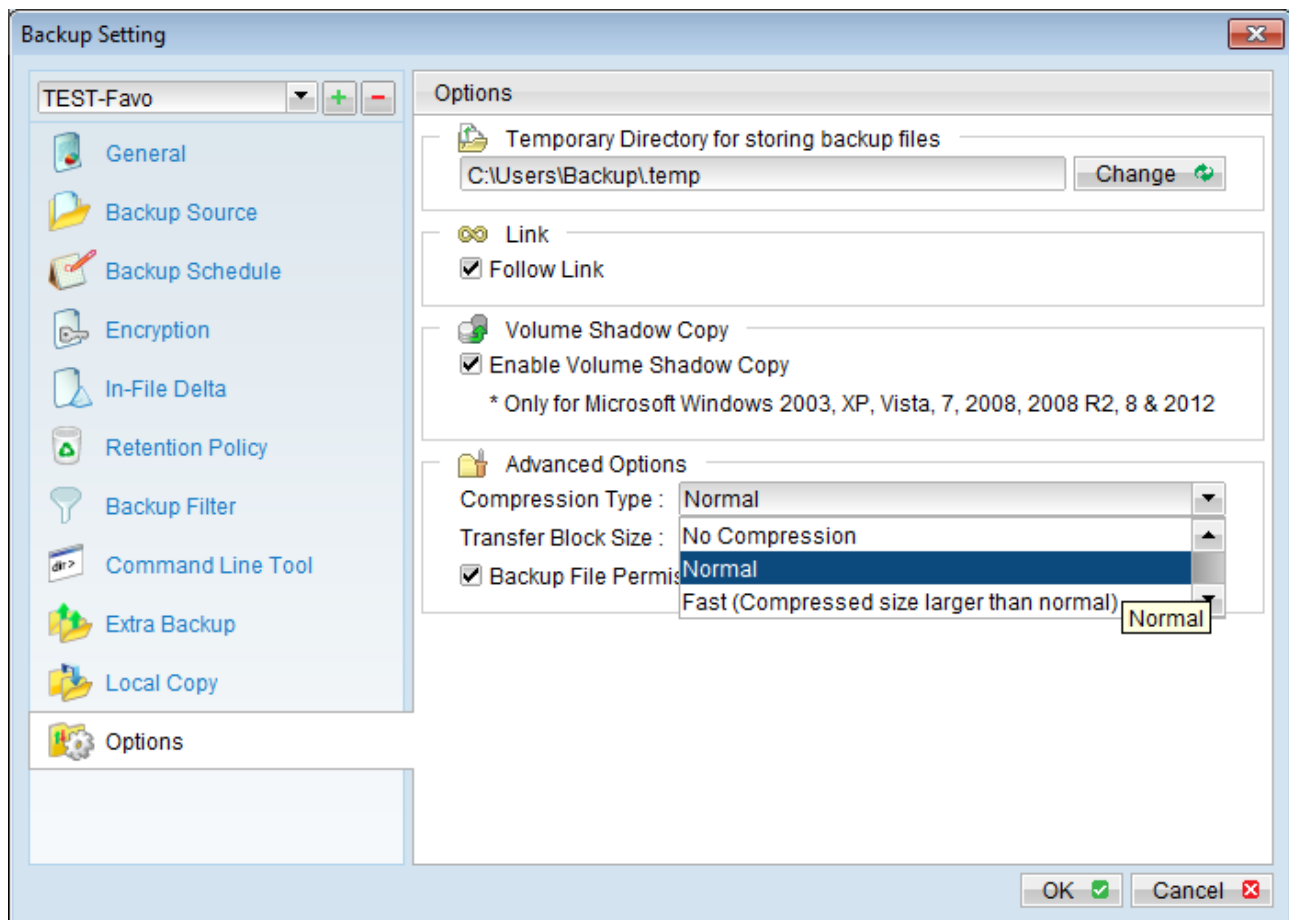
Backup Setting

TEST-Favo

General
Backup Source
Backup Schedule
Encryption
In-File Delta
Retention Policy
Backup Filter
Command Line Tool
Extra Backup
Local Copy
Options

Options

Temporary Directory for storing backup files
C:\Users\Backup\.temp
Change

Link
☑ Follow Link

Volume Shadow Copy
☑ Enable Volume Shadow Copy
* Only for Microsoft Windows 2003, XP, Vista, 7, 2008, 2008 R2, 8 & 2012

Advanced Options
Compression Type : Normal
Transfer Block Size :
☑ Backup File Permis
No Compression
Normal
Fast (Compressed size larger than normal)
Normal

OK
Cancel